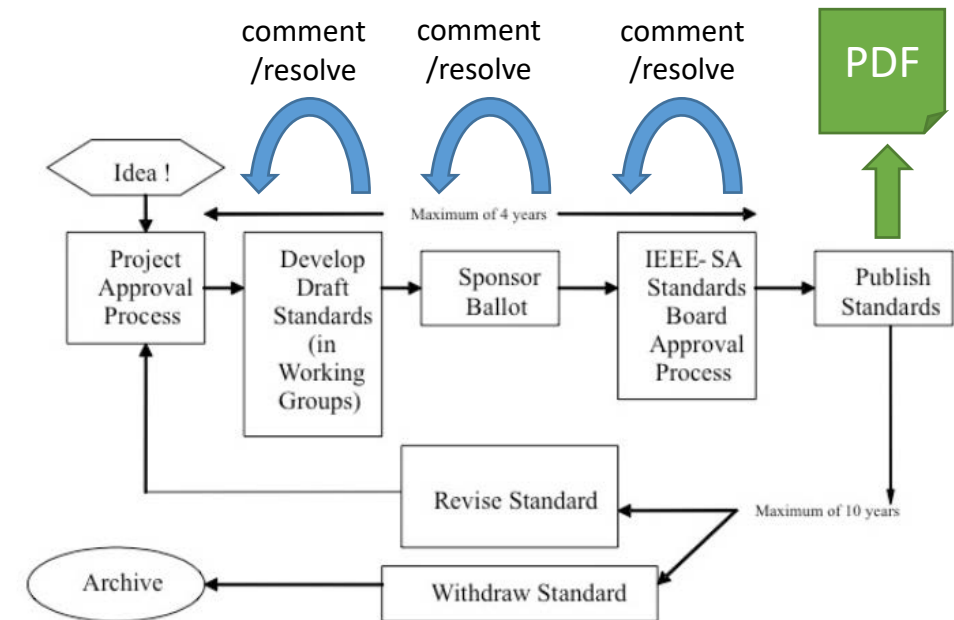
comment /resolve

comment /resolve

comment /resolve

PDF

Idea !

Maximum of 4 years

Project Approval Process

Develop Draft Standards (in Working Groups)

Sponsor Ballot

IEEE- SA Standards Board Approval Process

Publish Standards

Revise Standard

Maximum of 10 years

Archive

Withdraw Standard